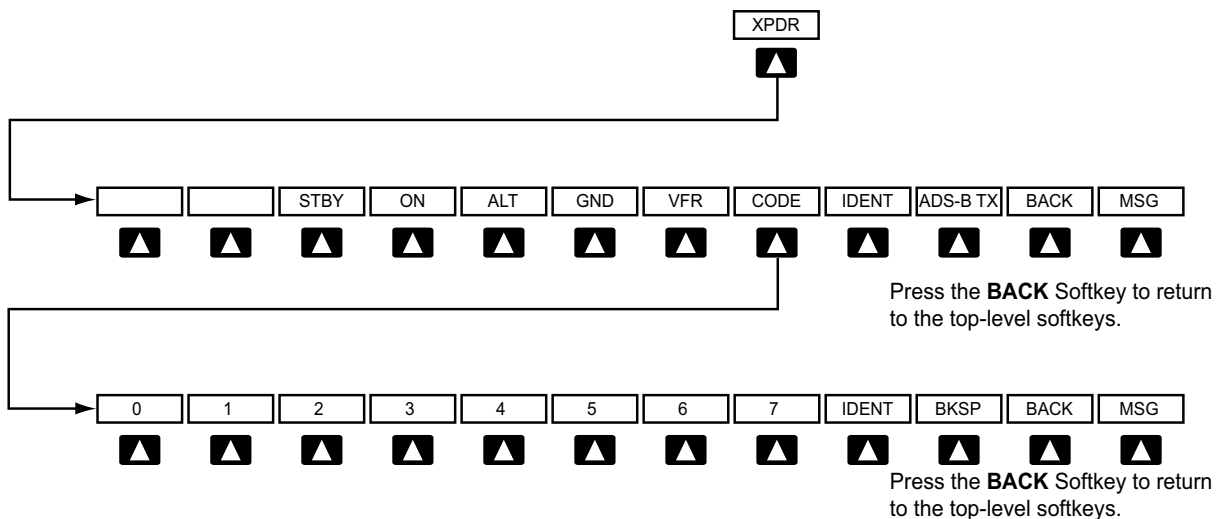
XPDR

| | | STBY | ON | ALT | GND | VFR | CODE | IDENT | ADS-B TX | BACK | MSG |
|---|---|---|---|---|---|---|---|---|---|---|---|

Press the **BACK** Softkey to return to the top-level softkeys.

| 0 | 1 | 2 | 3 | 4 | 5 | 6 | 7 | IDENT | BKSP | BACK | MSG |
|---|---|---|---|---|---|---|---|---|---|---|---|

Press the **BACK** Softkey to return to the top-level softkeys.